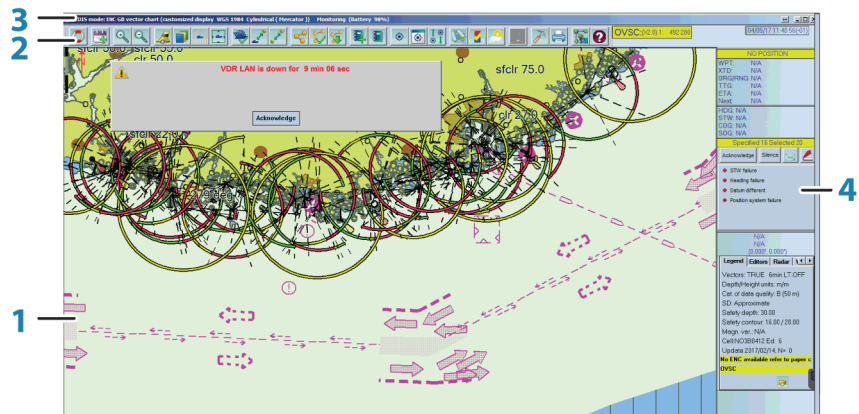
3
2
1
4

ECDIS mode: ENC S8 vector chart (customized display WGS 1984 Cylindrical ( Mercator )) Monitoring (Battery 98%)

OVSC (V2.0.1: 482 288

04/05/17 11:40:56(-01)

sfclr 50.0
clr 50.0
sfclr 55.0
sfclr 75.0
sfclr 22.0
clr 27.0

VDR LAN is down for 9 min 06 sec

Acknowledge

NO POSITION
WPT: N/A
XTD: N/A
BRG/RNG: N/A
TTG: N/A
ETA: N/A
Next: N/A

HDG: N/A
STW: N/A
COG: N/A
SOG: N/A

Specified 16 Selected 20
Acknowledge Silence

STW failure
Heading failure
Datum different
Position system failure

N/A
N/A
[0.000', 0.000']

Legend Editors Radar
Vectors: TRUE 6min LT:OFF
Depth/Height units: m/m
Cat. of data quality: B (50 m)
SD: Approximate
Safety depth: 30.00
Safety contour: 16.00 / 20.00
Magn. var.: N/A
Cell:NO3B0412 Ed: 6
Update:2017/02/14; Nr: 0
No ENC available refer to paper c
OVSC